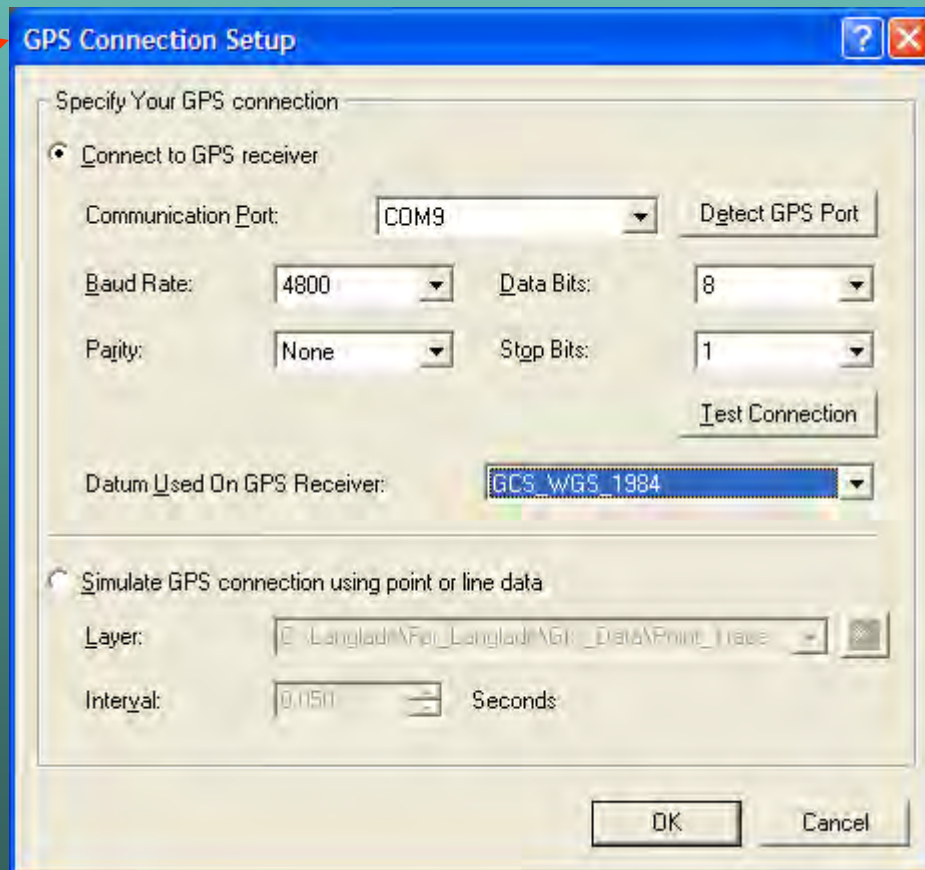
GPS Connection Setup

Specify Your GPS connection

Connect to GPS receiver

Communication Port: COM9

Detect GPS Port

Baud Rate: 4800

Data Bits: 8

Parity: None

Stop Bits: 1

Test Connection

Datum Used On GPS Receiver: GCS_WGS_1984

Simulate GPS connection using point or line data

Layer: C:\Langlade\Fio_Langlade\G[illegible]_Data\Point_Trace

Interval: 0.050 Seconds

OK

Cancel